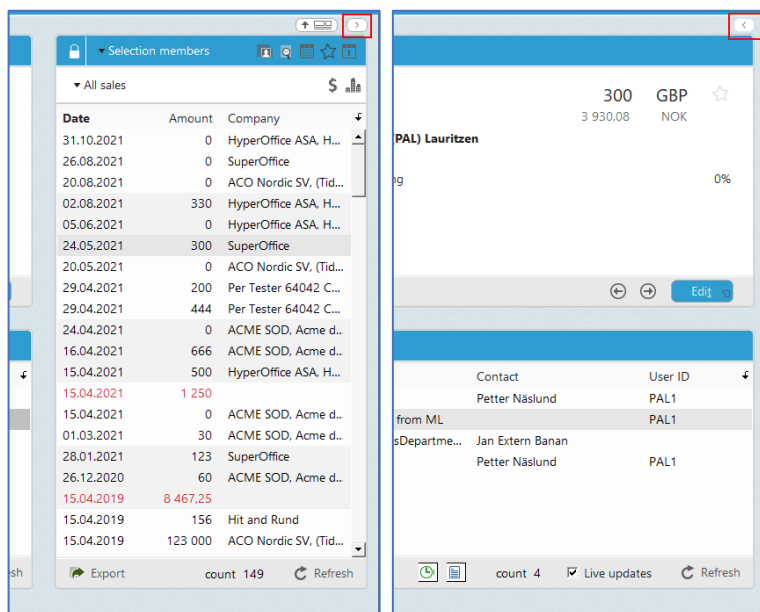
Selection members

All sales

$

| Date | Amount | Company |
|---|---|---|
| 31.10.2021 | 0 | HyperOffice ASA, H... |
| 26.08.2021 | 0 | SuperOffice |
| 20.08.2021 | 0 | ACO Nordic SV, (Tid... |
| 02.08.2021 | 330 | HyperOffice ASA, H... |
| 05.06.2021 | 0 | HyperOffice ASA, H... |
| 24.05.2021 | 300 | SuperOffice |
| 20.05.2021 | 0 | ACO Nordic SV, (Tid... |
| 29.04.2021 | 200 | Per Tester 64042 C... |
| 29.04.2021 | 444 | Per Tester 64042 C... |
| 24.04.2021 | 0 | ACME SOD, Acme d... |
| 16.04.2021 | 666 | ACME SOD, Acme d... |
| 15.04.2021 | 500 | HyperOffice ASA, H... |
| 15.04.2021 | 1 250 | |
| 15.04.2021 | 0 | ACME SOD, Acme d... |
| 01.03.2021 | 30 | ACME SOD, Acme d... |
| 28.01.2021 | 123 | SuperOffice |
| 26.12.2020 | 60 | ACME SOD, Acme d... |
| 15.04.2019 | 8 467,25 | |
| 15.04.2019 | 156 | Hit and Rund |
| 15.04.2019 | 123 000 | ACO Nordic SV, (Tid... |

Export count 149 Refresh

esh

300 GBP
3 930,08 NOK

(PAL) Lauritzen

ng 0%

Edit

| | Contact | User ID |
|---|---|---|
| | Petter Näslund | PAL1 |
| from ML | | PAL1 |
| sDepartme... | Jan Extern Banan | |
| | Petter Näslund | PAL1 |

count 4 Live updates Refresh